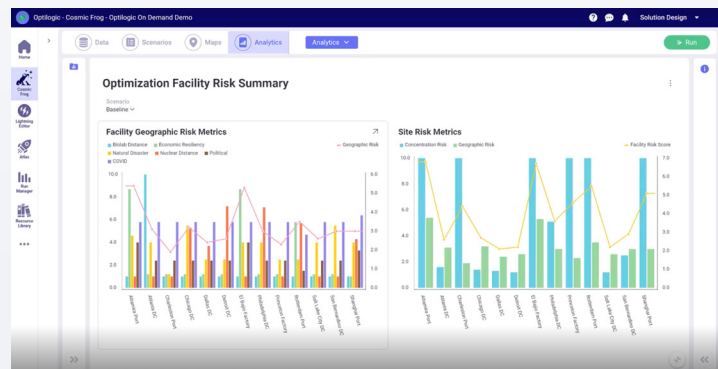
Optilogic - Cosmic Frog - Optilogic On Demand Demo

Solution Design

Home

Cosmic Frog

Lightning Editor

Atlas

Run Manager

Resource Library

•••

Data

Scenarios

Maps

Analytics

Analytics

Run

Optimization Facility Risk Summary

Scenario
Baseline

Facility Geographic Risk Metrics

Biolab Distance
Economic Resiliency
Geographic Risk
Natural Disaster
Nuclear Distance
Political
COVID

10.0
8.0
6.0
4.0
2.0
0.0

6.0
5.0
4.0
3.0
2.0
1.0
0.0

Altoona Port
Atlanta DC
Charleston Port
Chicago DC
Dallas DC
Detroit DC
El Paso Factory
Philadelphia DC
Princeton Factory
Rochester Port
Salt Lake City DC
San Bernardino DC
Shanghai Port

Site Risk Metrics

Concentration Risk
Geographic Risk
Facility Risk Score

10.0
8.0
6.0
4.0
2.0
0.0

7.0
6.0
5.0
4.0
3.0
2.0
1.0
0.0

Altoona Port
Charleston Port
Chicago DC
Dallas DC
Detroit DC
El Paso Factory
Philadelphia DC
Princeton Factory
Rochester Port
Salt Lake City DC
San Bernardino DC
Shanghai Port